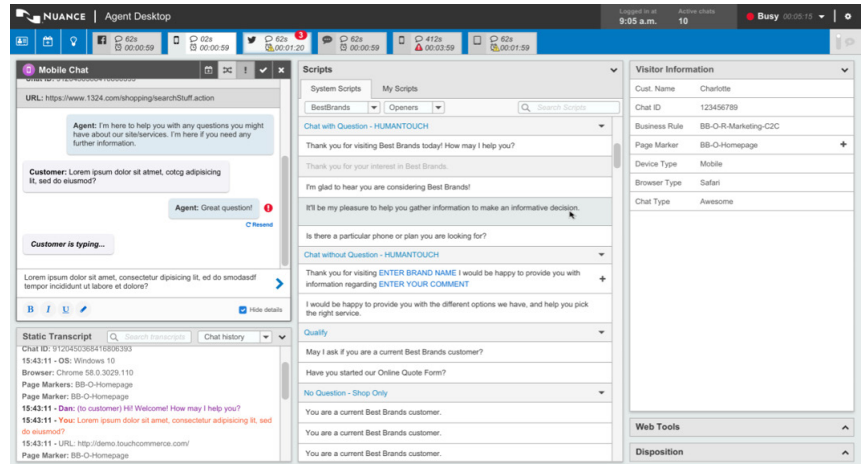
NUANCE | Agent Desktop

Logged in at 9:05 a.m.
Active chats 10
Busy 00:05:15

62s 00:00:59
02s 00:00:59
62s 3 00:01:20
62s 00:00:59
412s 00:03:59
62s 00:01:59

Mobile Chat

Chat ID: 9120450368416806393
URL: https://www.1324.com/shopping/searchStuff.action

Agent: I'm here to help you with any questions you might have about our site/services. I'm here if you need any further information.

Customer: Lorem ipsum dolor sit atmet, cotcg adipisicing lit, sed do eiusmod?

Agent: Great question!
Resend

Customer is typing...

Lorem ipsum dolor sit amet, consectetur dipisicing lit, ed do smodasdf tempor incididunt ut labore et dolore?

B I U
Hide details

Static Transcript
Search transcripts
Chat history

Chat ID: 9120450368416806393
15:43:11 - OS: Windows 10
Browser: Chrome 58.0.3029.110
Page Markers: BB-O-Homepage
Page Marker: BB-O-Homepage
15:43:11 - Dan: (to customer) Hi! Welcome! How may I help you?
15:43:11 - You: Lorem ipsum dolor sit amet, consectetur adipisicing lit, sed do eiusmod?
15:43:11 - URL: http://demo.touchcommerce.com/
Page Marker: BB-O-Homepage

Scripts
System Scripts
My Scripts
BestBrands
Openers
Search Scripts

Chat with Question - HUMANTOUCH
Thank you for visiting Best Brands today! How may I help you?
Thank you for your interest in Best Brands.
I'm glad to hear you are considering Best Brands!
It'll be my pleasure to help you gather information to make an informative decision.
Is there a particular phone or plan you are looking for?
Chat without Question - HUMANTOUCH
Thank you for visiting ENTER BRAND NAME I would be happy to provide you with information regarding ENTER YOUR COMMENT
I would be happy to provide you with the different options we have, and help you pick the right service.
Qualify
May I ask if you are a current Best Brands customer?
Have you started our Online Quote Form?
No Question - Shop Only
You are a current Best Brands customer.
You are a current Best Brands customer.
You are a current Best Brands customer.

Visitor Information
| Cust. Name | Charlotte |
|---|---|
| Chat ID | 123456789 |
| Business Rule | BB-O-R-Marketing-C2C |
| Page Marker | BB-O-Homepage |
| Device Type | Mobile |
| Browser Type | Safari |
| Chat Type | Awesome |

Web Tools
Disposition